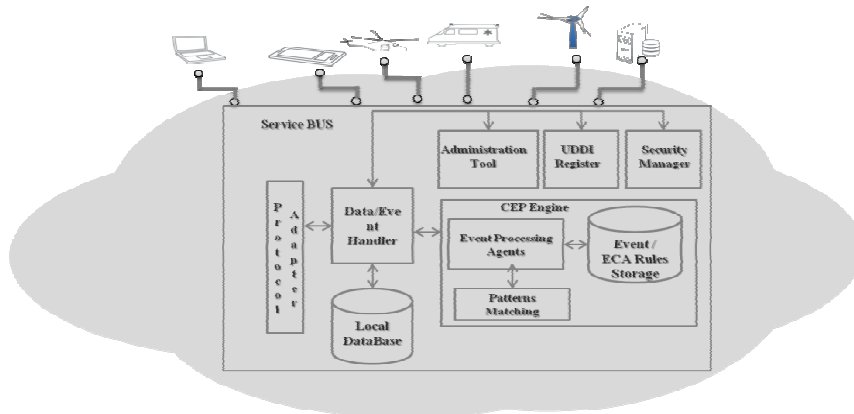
Service BUS

Administration Tool

UDDI Register

Security Manager

Protocol Adapter

Data/Event Handler

CEP Engine

Event Processing Agents

Event / ECA Rules Storage

Patterns Matching

Local DataBase